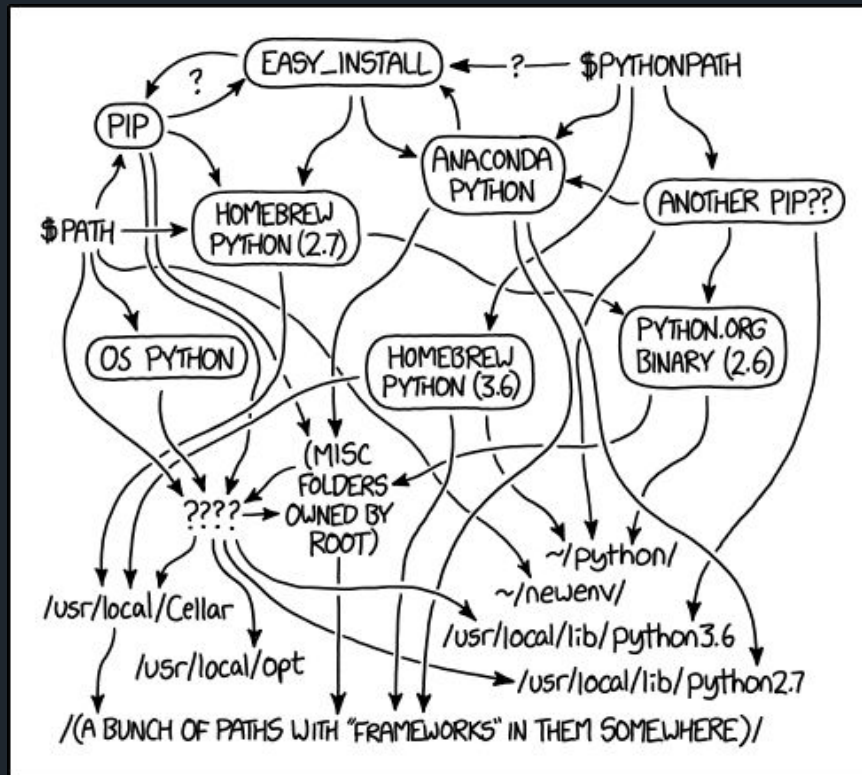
EASY_INSTALL
?
?
$PYTHONPATH
PIP
ANACONDA PYTHON
ANOTHER PIP??
$PATH
HOMEBREW PYTHON (2.7)
PYTHON.ORG BINARY (2.6)
OS PYTHON
HOMEBREW PYTHON (3.6)
(MISC FOLDERS OWNED BY ROOT)
????
~/python/
~/newenv/
/usr/local/Cellar
/usr/local/lib/python3.6
/usr/local/opt
/usr/local/lib/python2.7
/(A BUNCH OF PATHS WITH "FRAMEWORKS" IN THEM SOMEWHERE)/